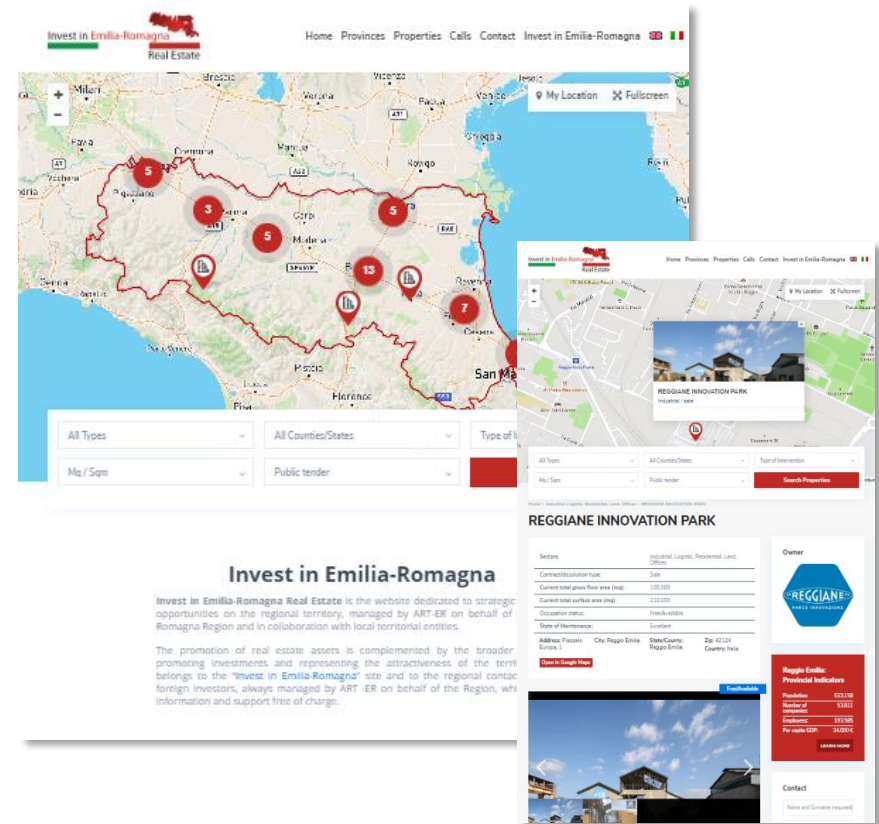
Invest in Emilia-Romagna
Real Estate

Home Provinces Properties Calls Contact Invest in Emilia-Romagna

My Location Fullscreen

Milano Vicenza Venezia Padova Cremona Rovigo Piacenza Carpi Modena Ferrara Ravenna Cesena Bologna Pistoia Firenze San Ma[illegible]

5 3 5 5 13 7

All Types
All Counties/States
Type of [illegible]
Mq / Sqm
Public tender

Invest in Emilia-Romagna

Invest in Emilia-Romagna Real Estate is the website dedicated to strategic opportunities on the regional territory, managed by ART-ER on behalf of Romagna Region and in collaboration with local territorial entities.

The promotion of real estate assets is complemented by the broader promoting investments and representing the attractiveness of the terri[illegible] belongs to the "Invest in Emilia-Romagna" site and to the regional contac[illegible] foreign investors, always managed by ART-ER on behalf of the Region, wh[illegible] information and support free of charge.

Invest in Emilia-Romagna
Real Estate

Home Provinces Properties Calls Contact Invest in Emilia-Romagna

My Location Fullscreen

REGGIANE INNOVATION PARK
Industrial / sale

All Types
All Counties/States
Type of Intervention
Mq / Sqm
Public tender
Search Properties

REGGIANE INNOVATION PARK

| Sectors | Industrial, Logistic, Residential, Land, Offices |
|---|---|
| Contract/dissolution type: | Sale |
| Current total gross floor area (mq): | 100.000 |
| Current total surface area (mq): | 210.000 |
| Occupation status: | Free/Available |
| State of Maintenance: | Excellent |

Address: Piazzale Europa, 1
City: Reggio Emilia
State/County: Reggio Emilia
Zip: 42124
Country: Italia

Open in Google Maps

Free/Available

Owner

REGGIANE
PARCO INNOVAZIONE

Reggio Emilia: Provincial Indicators

| Population: | 531158 |
|---|---|
| Number of companies: | 53811 |
| Employees: | 192588 |
| Per capita GDP: | 34.000 € |

LEARN MORE

Contact

Name and Surname (required)